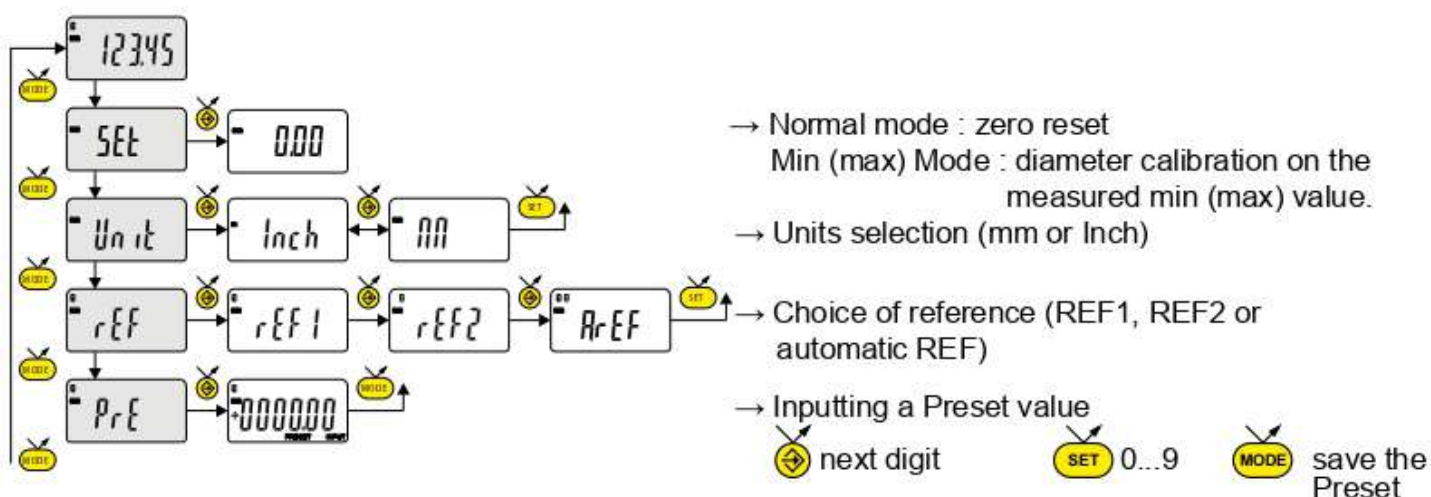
123.45

MODE

SEt

0.00

MODE

Unit

Inch

MM

SET

MODE

rEF

rEF1

rEF2

ArEF

SET

MODE

PrE

+000000

PRESET INPUT

MODE

MODE

→ Normal mode : zero reset
Min (max) Mode : diameter calibration on the measured min (max) value.

→ Units selection (mm or Inch)

→ Choice of reference (REF1, REF2 or automatic REF)

→ Inputting a Preset value

next digit

SET 0...9

MODE save the Preset